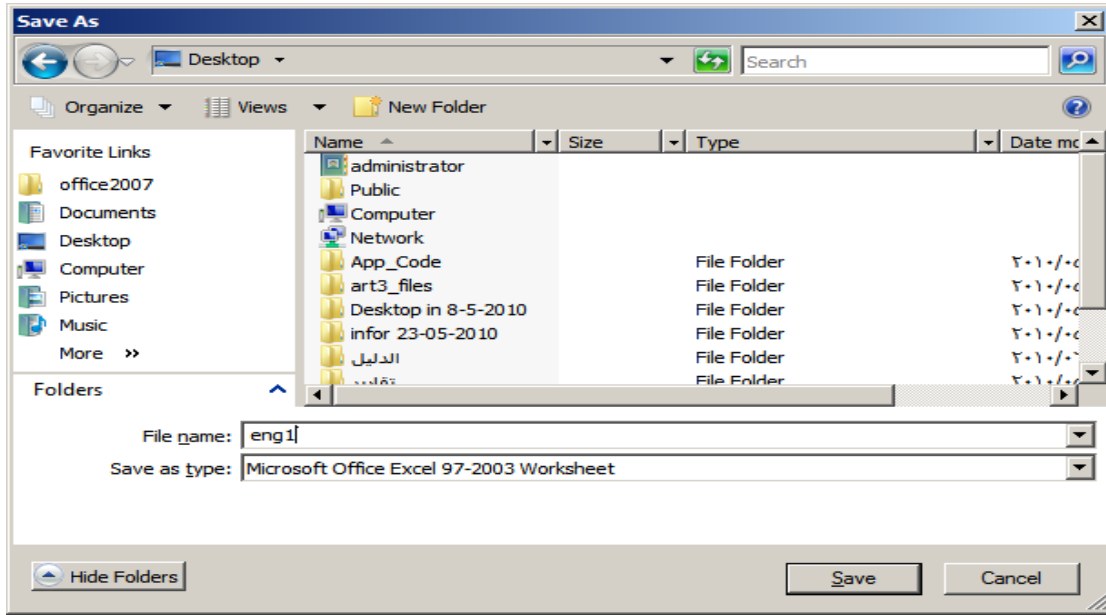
Save As

Desktop

Search

Organize Views New Folder

Favorite Links

office2007
Documents
Desktop
Computer
Pictures
Music
More »

Folders

| Name | Size | Type | Date mo |
|---|---|---|---|
| administrator | | | |
| Public | | | |
| Computer | | | |
| Network | | | |
| App_Code | | File Folder | ٢٠١٠/٠ |
| art3_files | | File Folder | ٢٠١٠/٠ |
| Desktop in 8-5-2010 | | File Folder | ٢٠١٠/٠ |
| infor 23-05-2010 | | File Folder | ٢٠١٠/٠ |
| الدليل | | File Folder | ٢٠١٠/٠ |
| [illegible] | | File Folder | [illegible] |

File name: eng1

Save as type: Microsoft Office Excel 97-2003 Worksheet

Hide Folders

Save

Cancel